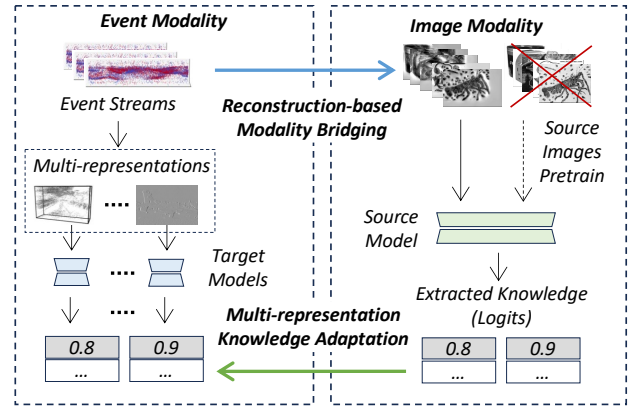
Event Modality

Event Streams

Multi-representations

....

....

Target Models

....

| 0.8 | 0.9 |
|---|---|
| ... | ... |

Reconstruction-based Modality Bridging

Multi-representation Knowledge Adaptation

Image Modality

Source Images Pretrain

Source Model

Extracted Knowledge (Logits)

| 0.8 | 0.9 |
|---|---|
| ... | ... |